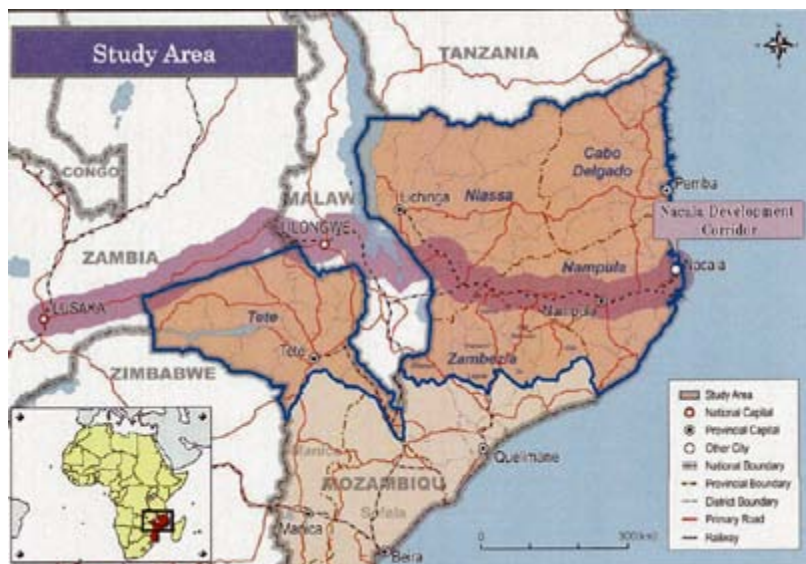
Study Area

TANZANIA

CONGO

MALAWI

ZAMBIA

LILONGWE

LUSAKA

Lichinga

Niassa

Cabo Delgado

Pemba

Nacala Development Corridor

Nacala

Nampula

Nampula

Tete

Tete

Zambezia

ZIMBABWE

Manica

MOZAMBIQU

Quelimane

Sofala

Manica

Beira

0 300(km)

Study Area
National Capital
Provincial Capital
Other City
National Boundary
Provincial Boundary
District Boundary
Primary Road
Railway